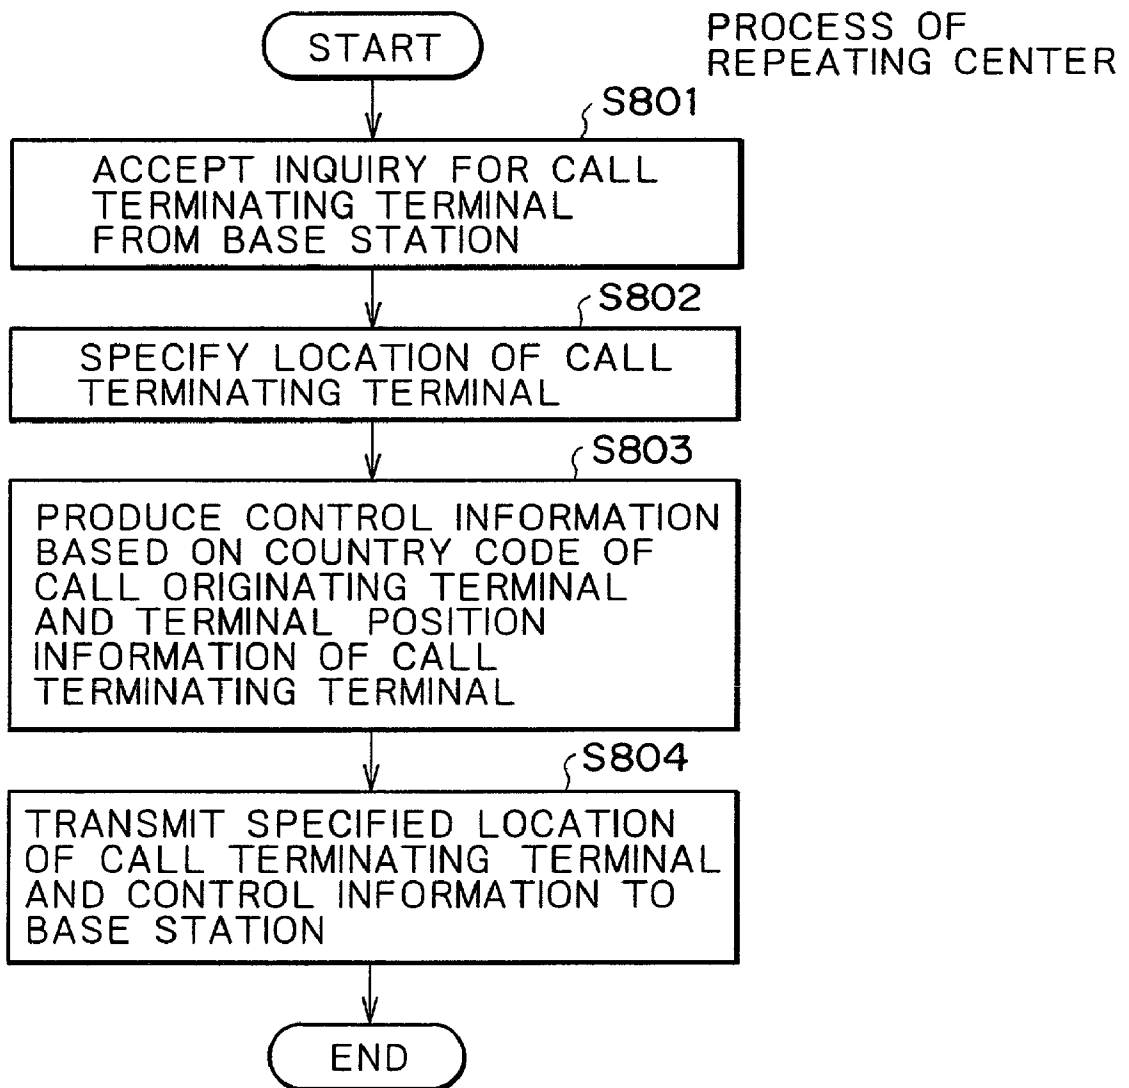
START

PROCESS OF REPEATING CENTER

S801

ACCEPT INQUIRY FOR CALL TERMINATING TERMINAL FROM BASE STATION

S802

SPECIFY LOCATION OF CALL TERMINATING TERMINAL

S803

PRODUCE CONTROL INFORMATION BASED ON COUNTRY CODE OF CALL ORIGINATING TERMINAL AND TERMINAL POSITION INFORMATION OF CALL TERMINATING TERMINAL

S804

TRANSMIT SPECIFIED LOCATION OF CALL TERMINATING TERMINAL AND CONTROL INFORMATION TO BASE STATION

END